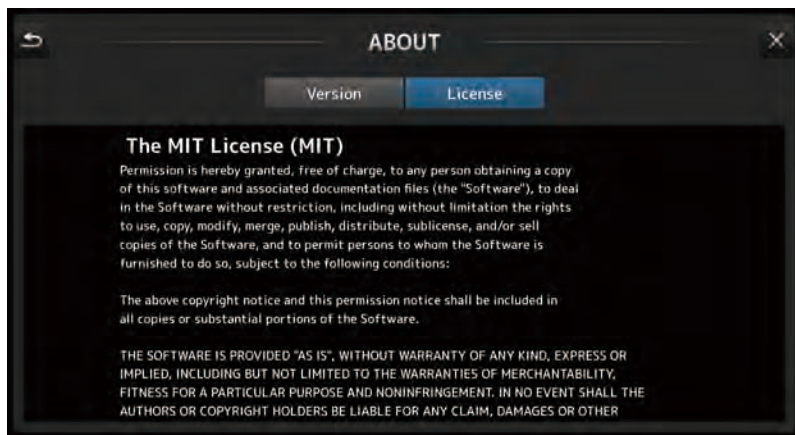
ABOUT

Version | License

The MIT License (MIT)

Permission is hereby granted, free of charge, to any person obtaining a copy of this software and associated documentation files (the "Software"), to deal in the Software without restriction, including without limitation the rights to use, copy, modify, merge, publish, distribute, sublicense, and/or sell copies of the Software, and to permit persons to whom the Software is furnished to do so, subject to the following conditions:

The above copyright notice and this permission notice shall be included in all copies or substantial portions of the Software.

THE SOFTWARE IS PROVIDED "AS IS", WITHOUT WARRANTY OF ANY KIND, EXPRESS OR IMPLIED, INCLUDING BUT NOT LIMITED TO THE WARRANTIES OF MERCHANTABILITY, FITNESS FOR A PARTICULAR PURPOSE AND NONINFRINGEMENT. IN NO EVENT SHALL THE AUTHORS OR COPYRIGHT HOLDERS BE LIABLE FOR ANY CLAIM, DAMAGES OR OTHER